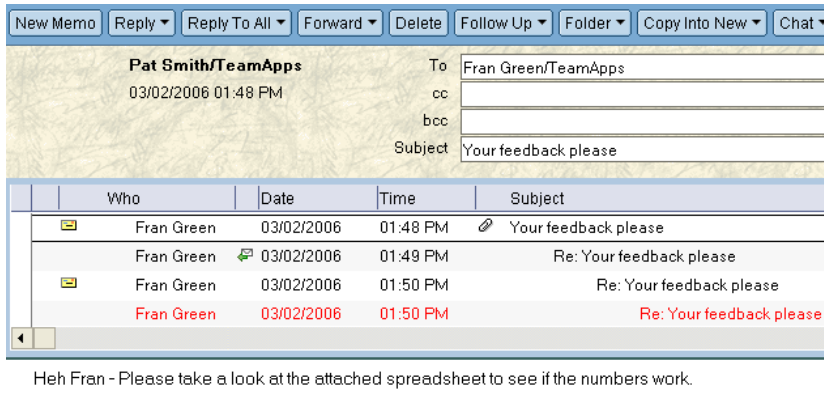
New Memo | Reply ▾ | Reply To All ▾ | Forward ▾ | Delete | Follow Up ▾ | Folder ▾ | Copy Into New ▾ | Chat ▾

Pat Smith/TeamApps
03/02/2006 01:48 PM

To Fran Green/TeamApps
cc
bcc
Subject Your feedback please

| Who | Date | Time | Subject |
|---|---|---|---|
| Fran Green | 03/02/2006 | 01:48 PM | Your feedback please |
| Fran Green | 03/02/2006 | 01:49 PM | Re: Your feedback please |
| Fran Green | 03/02/2006 | 01:50 PM | Re: Your feedback please |
| Fran Green | 03/02/2006 | 01:50 PM | Re: Your feedback please |

Heh Fran - Please take a look at the attached spreadsheet to see if the numbers work.